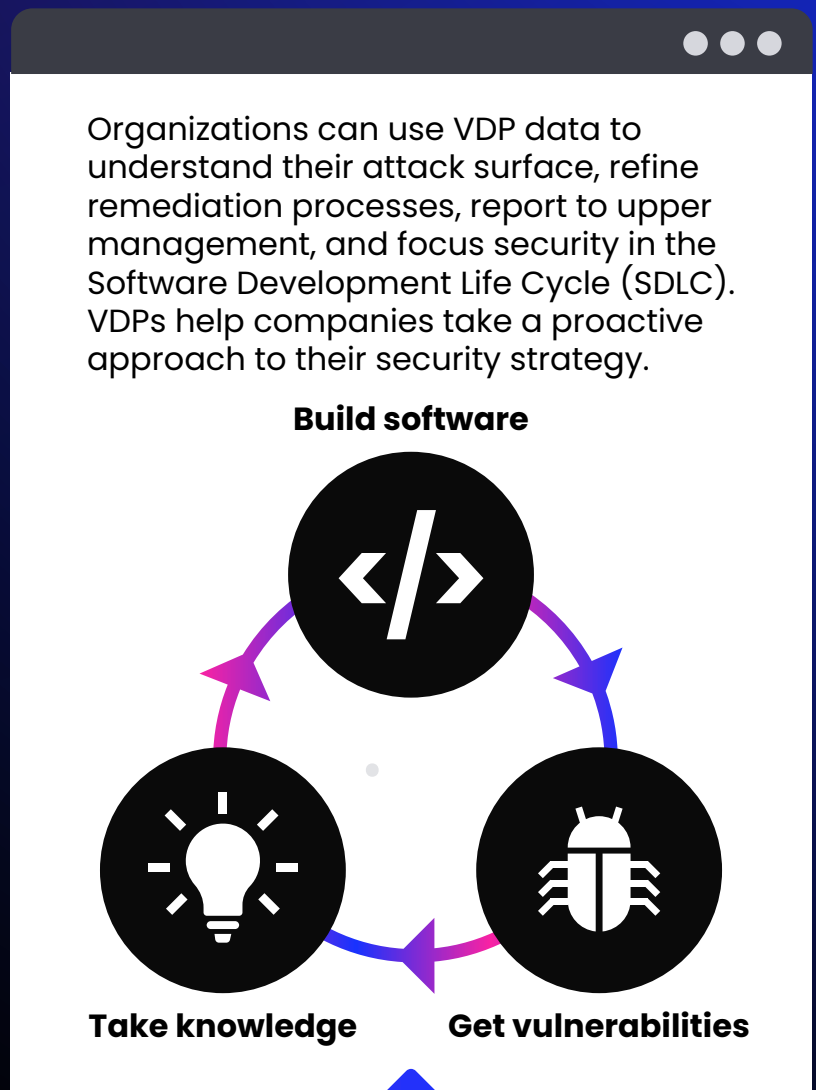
Organizations can use VDP data to understand their attack surface, refine remediation processes, report to upper management, and focus security in the Software Development Life Cycle (SDLC). VDPs help companies take a proactive approach to their security strategy.

Build software

</>

Take knowledge

Get vulnerabilities